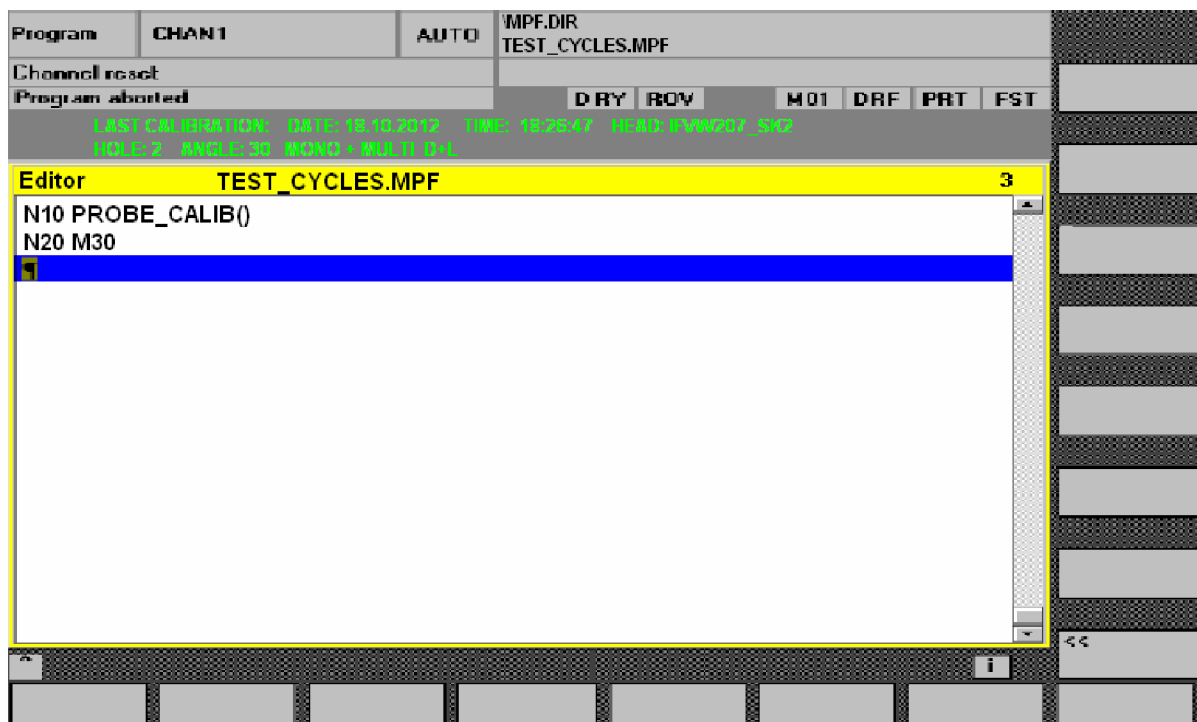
Program CHAN1 AUTO \MPF.DIR TEST_CYCLES.MPF

Channel reset

Program aborted DRY ROV M01 DRF PRT FST

LAST CALIBRATION: DATE: 18.10.2012 TIME: 18:25:47 HEAD: IFWW207_SK2
HOLE: 2 ANGLE: 30 MONO + MULTI D+L

Editor TEST_CYCLES.MPF 3

N10 PROBE_CALIB()
N20 M30
¶

<<

^

i